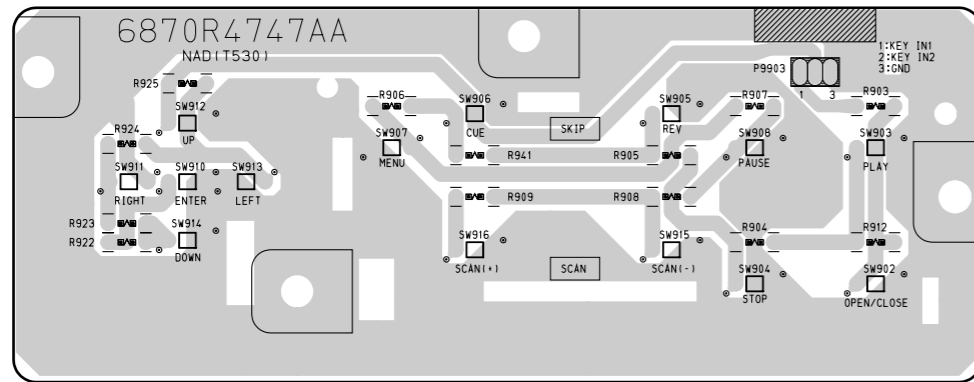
6870R4747AA
NAD(T530)

1:KEY IN1
2:KEY IN2
3:GND

P9903
1 3

R925
SW912
UP
R924
SW911
RIGHT
SW910
ENTER
SW913
LEFT
R923
R922
SW914
DOWN

R906
SW907
MENU
SW906
CUE
SKIP
R941
R905
R909
R908
SW916
SCAN(+)
SCAN
SW915
SCAN(-)

SW905
REV
R907
SW908
PAUSE
R903
SW903
PLAY
R904
R912
SW904
STOP
SW902
OPEN/CLOSE